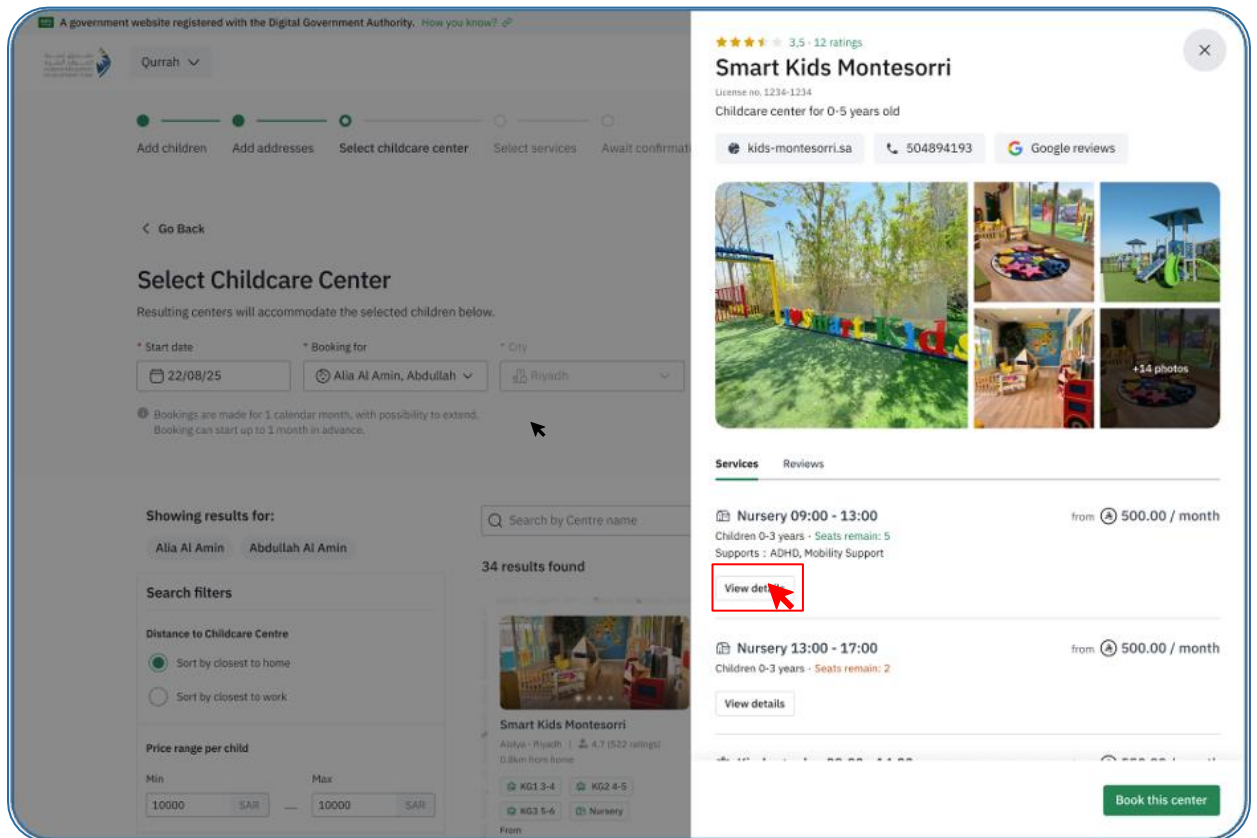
A government website registered with the Digital Government Authority. How you know?

Qurrah

Add children
Add addresses
Select childcare center
Select services
Await confirmati

Go Back

Select Childcare Center
Resulting centers will accommodate the selected children below.

* Start date
22/08/25
* Booking for
Alia Al Amin, Abdullah
* City
Riyadh

Bookings are made for 1 calendar month, with possibility to extend. Booking can start up to 1 month in advance.

Showing results for:
Alia Al Amin
Abdullah Al Amin

Search filters
Distance to Childcare Centre
Sort by closest to home
Sort by closest to work

Price range per child
Min
10000 SAR
Max
10000 SAR

Search by Centre name

34 results found

Smart Kids Montesorri
Aaliya · Riyadh | 4.7 (522 ratings)
0.8km from home
KG1 3-4
KG2 4-5
KG3 5-6
Nursery
From

3,5 · 12 ratings
Smart Kids Montesorri
License no. 1234-1234
Childcare center for 0-5 years old

kids-montesorri.sa
504894193
Google reviews

+14 photos

Services
Reviews

Nursery 09:00 - 13:00
from 500.00 / month
Children 0-3 years · Seats remain: 5
Supports : ADHD, Mobility Support
View details

Nursery 13:00 - 17:00
from 500.00 / month
Children 0-3 years · Seats remain: 2
View details

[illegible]

Book this center